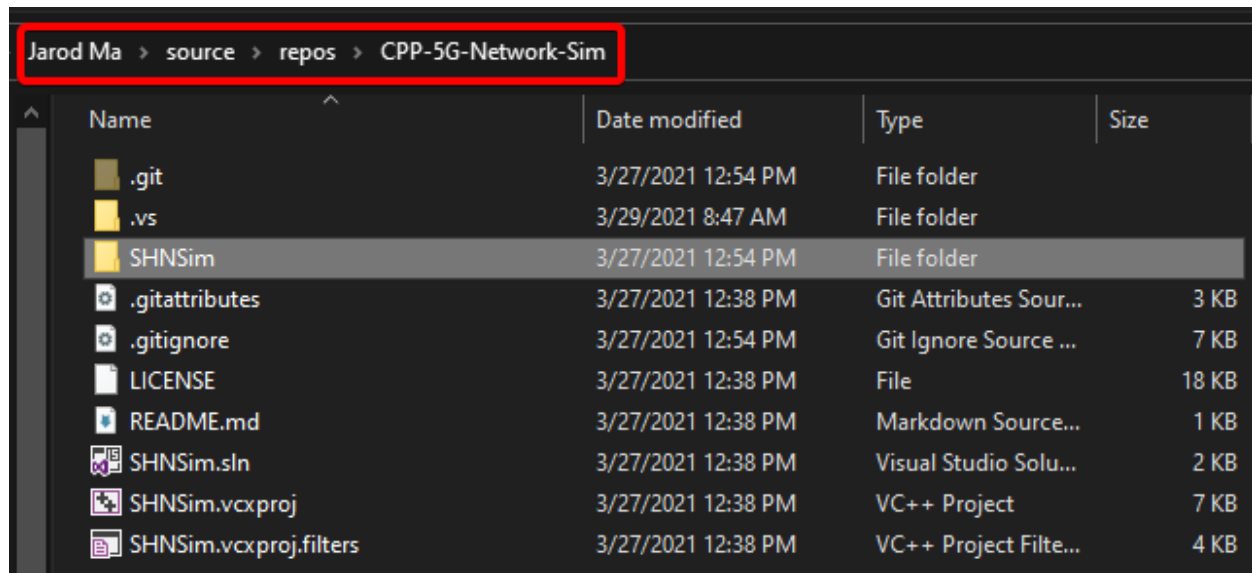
Jarod Ma › source › repos › CPP-5G-Network-Sim

| Name | Date modified | Type | Size |
|---|---|---|---|
| .git | 3/27/2021 12:54 PM | File folder | |
| .vs | 3/29/2021 8:47 AM | File folder | |
| SHNSim | 3/27/2021 12:54 PM | File folder | |
| .gitattributes | 3/27/2021 12:38 PM | Git Attributes Sour... | 3 KB |
| .gitignore | 3/27/2021 12:54 PM | Git Ignore Source ... | 7 KB |
| LICENSE | 3/27/2021 12:38 PM | File | 18 KB |
| README.md | 3/27/2021 12:38 PM | Markdown Source... | 1 KB |
| SHNSim.sln | 3/27/2021 12:38 PM | Visual Studio Solu... | 2 KB |
| SHNSim.vcxproj | 3/27/2021 12:38 PM | VC++ Project | 7 KB |
| SHNSim.vcxproj.filters | 3/27/2021 12:38 PM | VC++ Project Filte... | 4 KB |